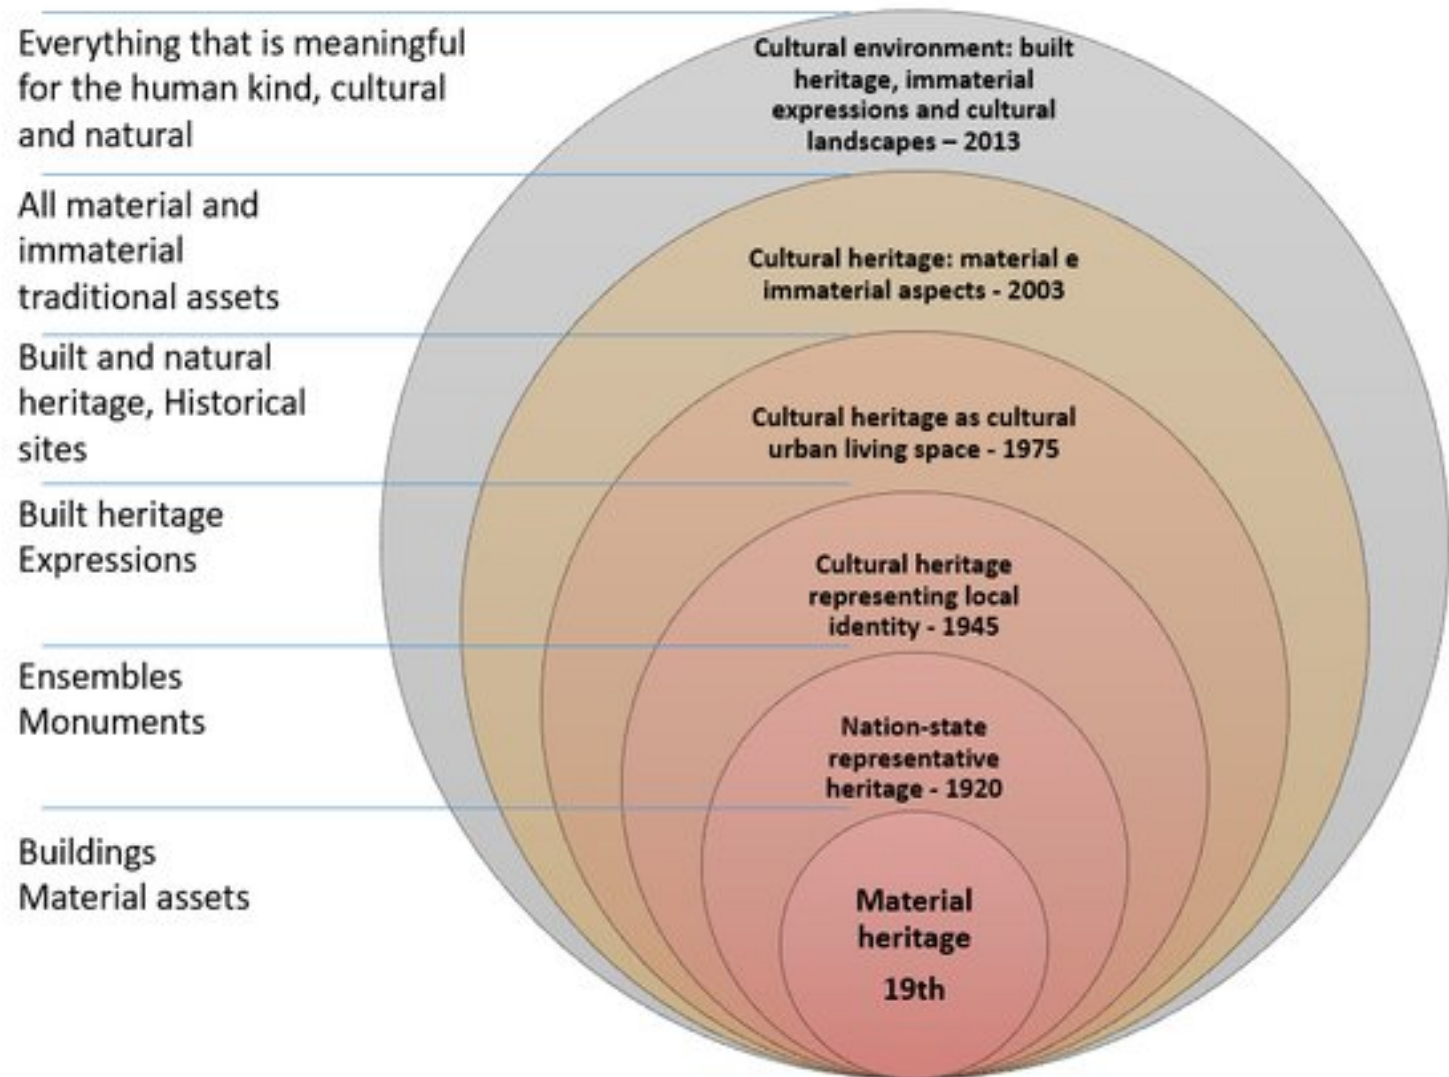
Everything that is meaningful for the human kind, cultural and natural

Cultural environment: built heritage, immaterial expressions and cultural landscapes – 2013

All material and immaterial traditional assets

Cultural heritage: material e immaterial aspects - 2003

Built and natural heritage, Historical sites

Cultural heritage as cultural urban living space - 1975

Built heritage Expressions

Cultural heritage representing local identity - 1945

Ensembles Monuments

Nation-state representative heritage - 1920

Buildings Material assets

Material heritage 19th